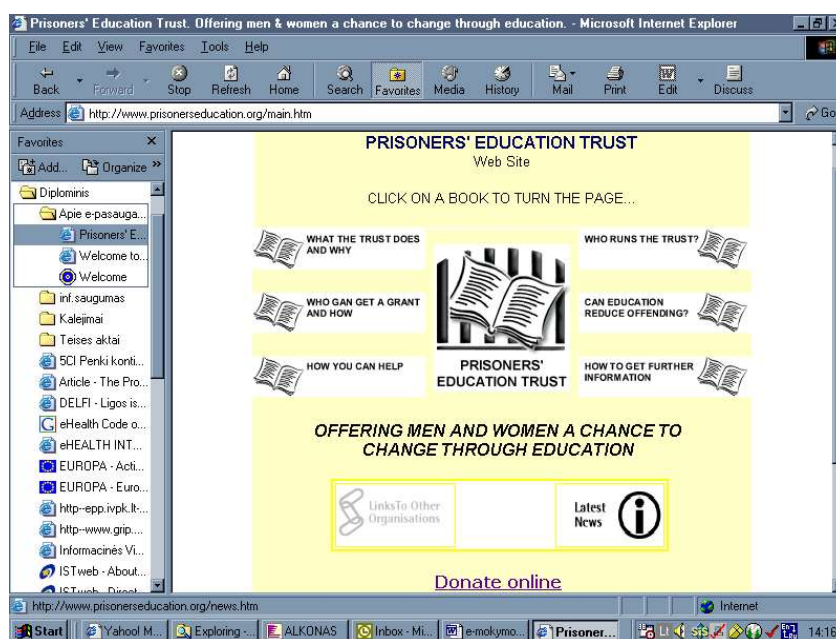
Prisoners' Education Trust. Offering men & women a chance to change through education. - Microsoft Internet Explorer

File Edit View Favorites Tools Help

Back Forward Stop Refresh Home Search Favorites Media History Mail Print Edit Discuss

Address http://www.prisonerseducation.org/main.htm Go

Favorites ×
Add... Organize »
Diplominis
Apie e-pasauga...
Prisoners' E...
Welcome to...
Welcome
inf.saugumas
Kalejimai
Teises aktai
5CI Penki konti...
Article - The Pro...
DELFI - Ligos is...
eHealth Code o...
eHEALTH INT...
EUROPA - Acti...
EUROPA - Euro...
http--epp.ivpk.lt-...
http--www.grip....
Informacinės Vi...
ISTweb - About...
ISTweb - Direct...

PRISONERS' EDUCATION TRUST
Web Site

CLICK ON A BOOK TO TURN THE PAGE...

WHAT THE TRUST DOES AND WHY

WHO RUNS THE TRUST?

WHO GAN GET A GRANT AND HOW

CAN EDUCATION REDUCE OFFENDING?

HOW YOU CAN HELP

PRISONERS' EDUCATION TRUST

HOW TO GET FURTHER INFORMATION

OFFERING MEN AND WOMEN A CHANCE TO CHANGE THROUGH EDUCATION

LinksTo Other Organisations

Latest News

Donate online

http://www.prisonerseducation.org/news.htm

Internet

Start | Yahoo! M... | Exploring -... | ALKONAS | Inbox - Mi... | e-mokymo... | Prisoner... | 14:1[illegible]